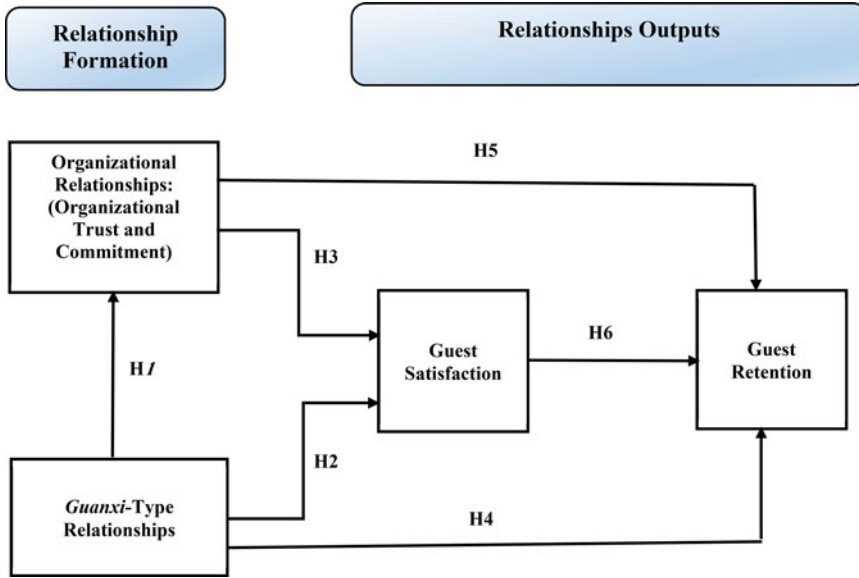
Relationship Formation

Relationships Outputs

Organizational Relationships: (Organizational Trust and Commitment)

H5

H3

Guest Satisfaction

H6

Guest Retention

H1

H2

Guanxi-Type Relationships

H4